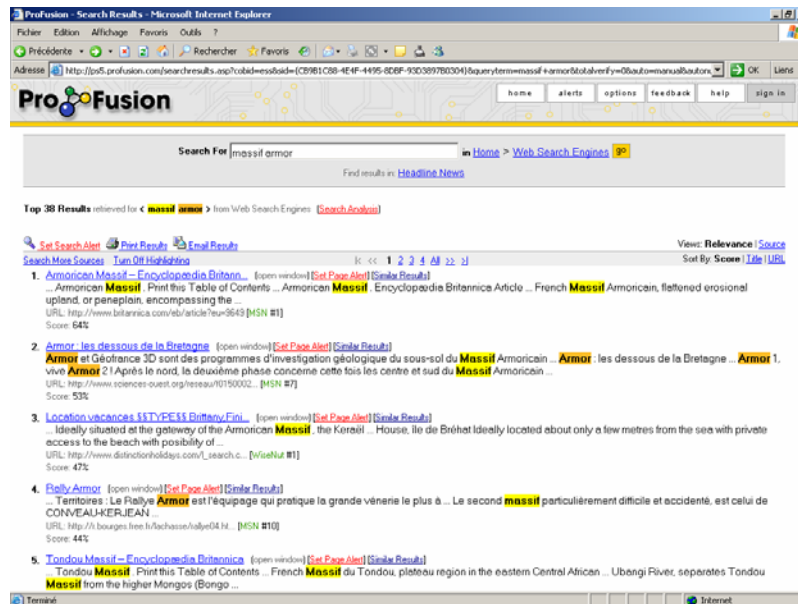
ProFusion - Search Results - Microsoft Internet Explorer

Fichier Edition Affichage Favoris Outils ?

Précédente Rechercher Favoris

Adresse http://ps5.profusion.com/searchresults.asp?cobid=ess&sid={CB9B1C88-4E4F-4495-8D8F-93D389780304}&queryterm=massif+armor&totalverify=0&auto=manual&autom OK Liens

ProFusion

home alerts options feedback help sign in

Search For massif armor in Home > Web Search Engines go

Find results in: Headline News

Top 38 Results retrieved for < massif armor > from Web Search Engines [Search Analysis]

Set Search Alert Print Results Email Results

Views: Relevance | Source

Search More Sources Turn Off Highlighting

|< << 1 2 3 4 All >> >|

Sort By: Score | Title | URL

1. Armorican Massif -- Encyclopædia Britann... [open window] [Set Page Alert] [Similar Results]
... Armorican Massif . Print this Table of Contents ... Armorican Massif . Encyclopædia Britannica Article ... French Massif Armoricain, flattened erosional upland, or peneplain, encompassing the ...
URL: http://www.britannica.com/eb/article?eu=9649 [MSN #1]
Score: 64%

2. Armor : les dessous de la Bretagne [open window] [Set Page Alert] [Similar Results]
Armor et Géofrance 3D sont des programmes d'investigation géologique du sous-sol du Massif Armoricain ... Armor : les dessous de la Bretagne ... Armor 1, vive Armor 2 ! Après le nord, la deuxième phase concerne cette fois les centre et sud du Massif Armoricain ...
URL: http://www.sciences-ouest.org/reseau/f0150002... [MSN #7]
Score: 53%

3. Location vacances $$TYPE$$ Brittany,Fini... [open window] [Set Page Alert] [Similar Results]
... Ideally situated at the gateway of the Armorican Massif , the Keraël ... House, Ile de Bréhat Ideally located about only a few metres from the sea with private access to the beach with posibility of ...
URL: http://www.distinctionholidays.com/l_search.c... [WiseNut #1]
Score: 47%

4. Rally Armor [open window] [Set Page Alert] [Similar Results]
... Territoires : Le Rallye Armor est l'équipage qui pratique la grande vènerie le plus à ... Le second massif particulièrement difficile et accidenté, est celui de CONVEAU-KERJEAN ...
URL: http://b.bourges.free.fr/lachasse/rallye04.ht... [MSN #10]
Score: 44%

5. Tondou Massif -- Encyclopædia Britannica [open window] [Set Page Alert] [Similar Results]
... Tondou Massif . Print this Table of Contents ... French Massif du Tondou, plateau region in the eastern Central African ... Ubangi River, separates Tondou Massif from the higher Mongos (Bongo ...

Terminé Internet